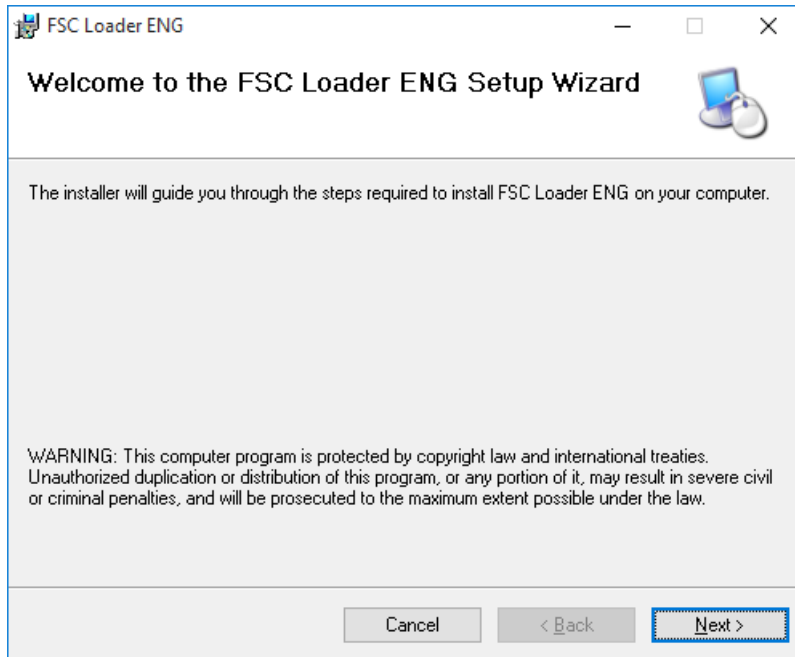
FSC Loader ENG

Welcome to the FSC Loader ENG Setup Wizard

The installer will guide you through the steps required to install FSC Loader ENG on your computer.

WARNING: This computer program is protected by copyright law and international treaties. Unauthorized duplication or distribution of this program, or any portion of it, may result in severe civil or criminal penalties, and will be prosecuted to the maximum extent possible under the law.

Cancel

< Back

Next >